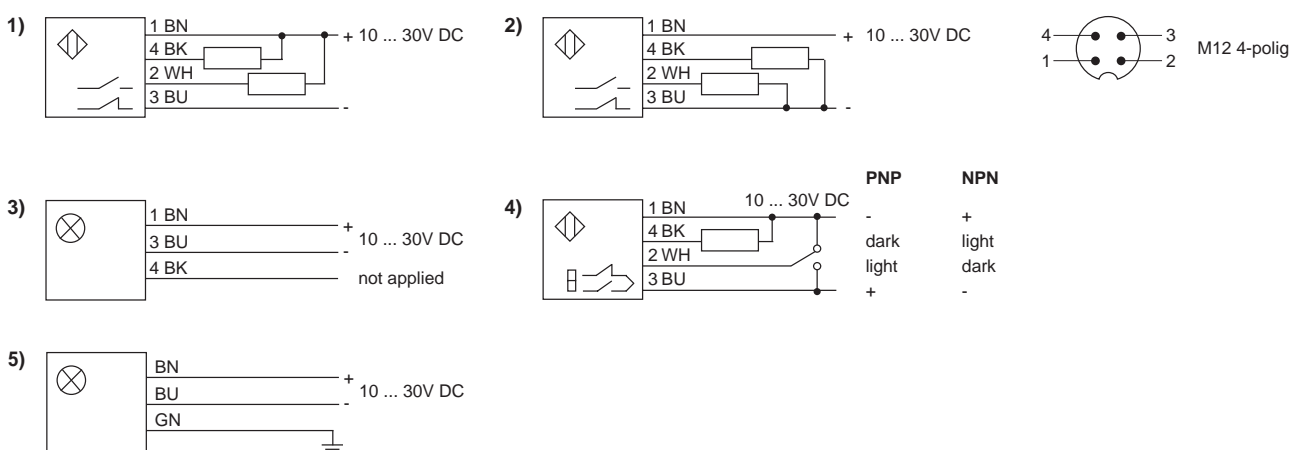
1)
1 BN
4 BK
2 WH
3 BU
+ 10 ... 30V DC
-

2)
1 BN
4 BK
2 WH
3 BU
+ 10 ... 30V DC
-

4
3
1
2
M12 4-polig

3)
1 BN
3 BU
4 BK
+
10 ... 30V DC
-
not applied

4)
1 BN
4 BK
2 WH
3 BU
10 ... 30V DC

| PNP | NPN |
|---|---|
| - | + |
| dark | light |
| light | dark |
| + | - |

5)
BN
BU
GN
+
10 ... 30V DC
-